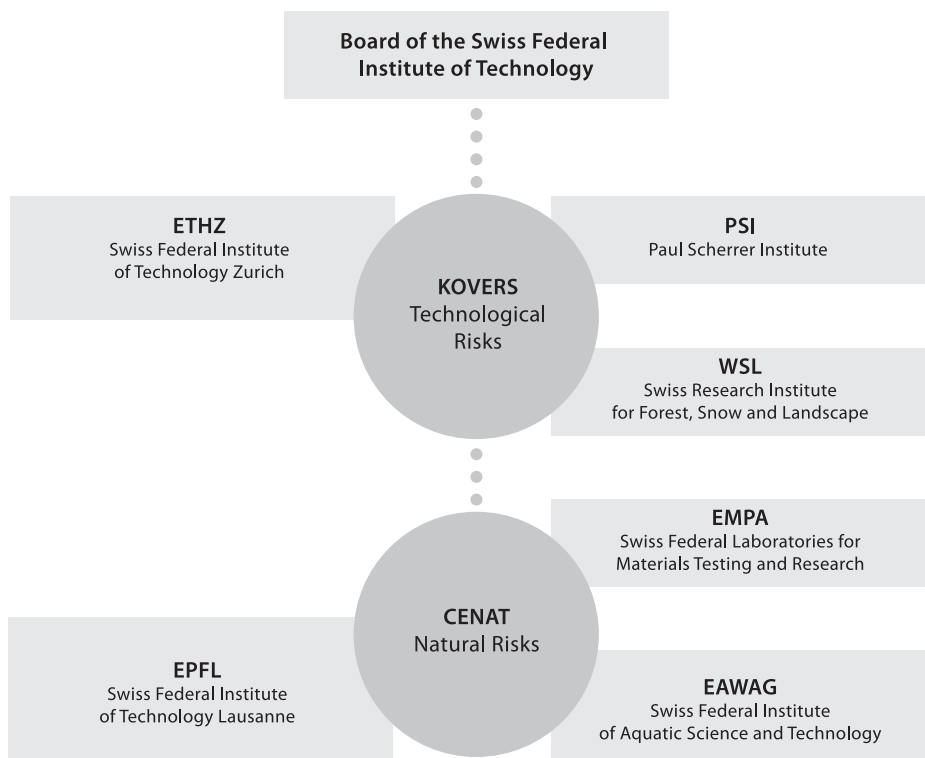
Board of the Swiss Federal Institute of Technology

ETHZ
Swiss Federal Institute of Technology Zurich

KOVERS
Technological Risks

PSI
Paul Scherrer Institute

WSL
Swiss Research Institute for Forest, Snow and Landscape

EMPA
Swiss Federal Laboratories for Materials Testing and Research

CENAT
Natural Risks

EPFL
Swiss Federal Institute of Technology Lausanne

EAWAG
Swiss Federal Institute of Aquatic Science and Technology